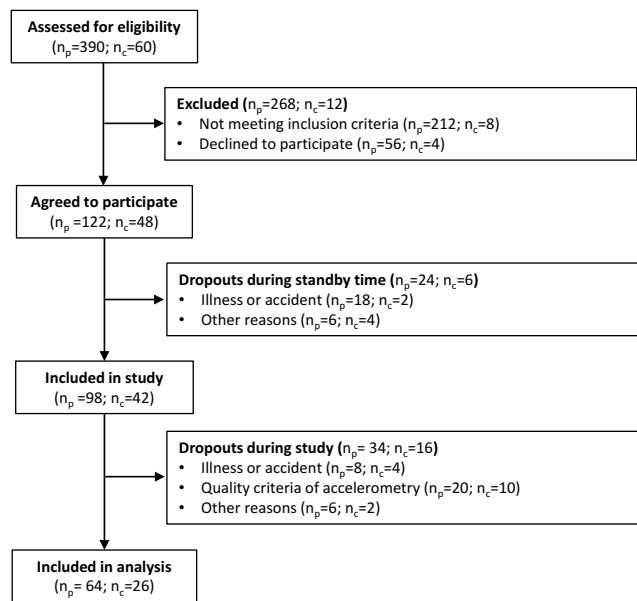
Assessed for eligibility
($n_p$=390; $n_c$=60)

Excluded ($n_p$=268; $n_c$=12)
• Not meeting inclusion criteria ($n_p$=212; $n_c$=8)
• Declined to participate ($n_p$=56; $n_c$=4)

Agreed to participate
($n_p$ =122; $n_c$=48)

Dropouts during standby time ($n_p$=24; $n_c$=6)
• Illness or accident ($n_p$=18; $n_c$=2)
• Other reasons ($n_p$=6; $n_c$=4)

Included in study
($n_p$ =98; $n_c$=42)

Dropouts during study ($n_p$= 34; $n_c$=16)
• Illness or accident ($n_p$=8; $n_c$=4)
• Quality criteria of accelerometry ($n_p$=20; $n_c$=10)
• Other reasons ($n_p$=6; $n_c$=2)

Included in analysis
($n_p$= 64; $n_c$=26)